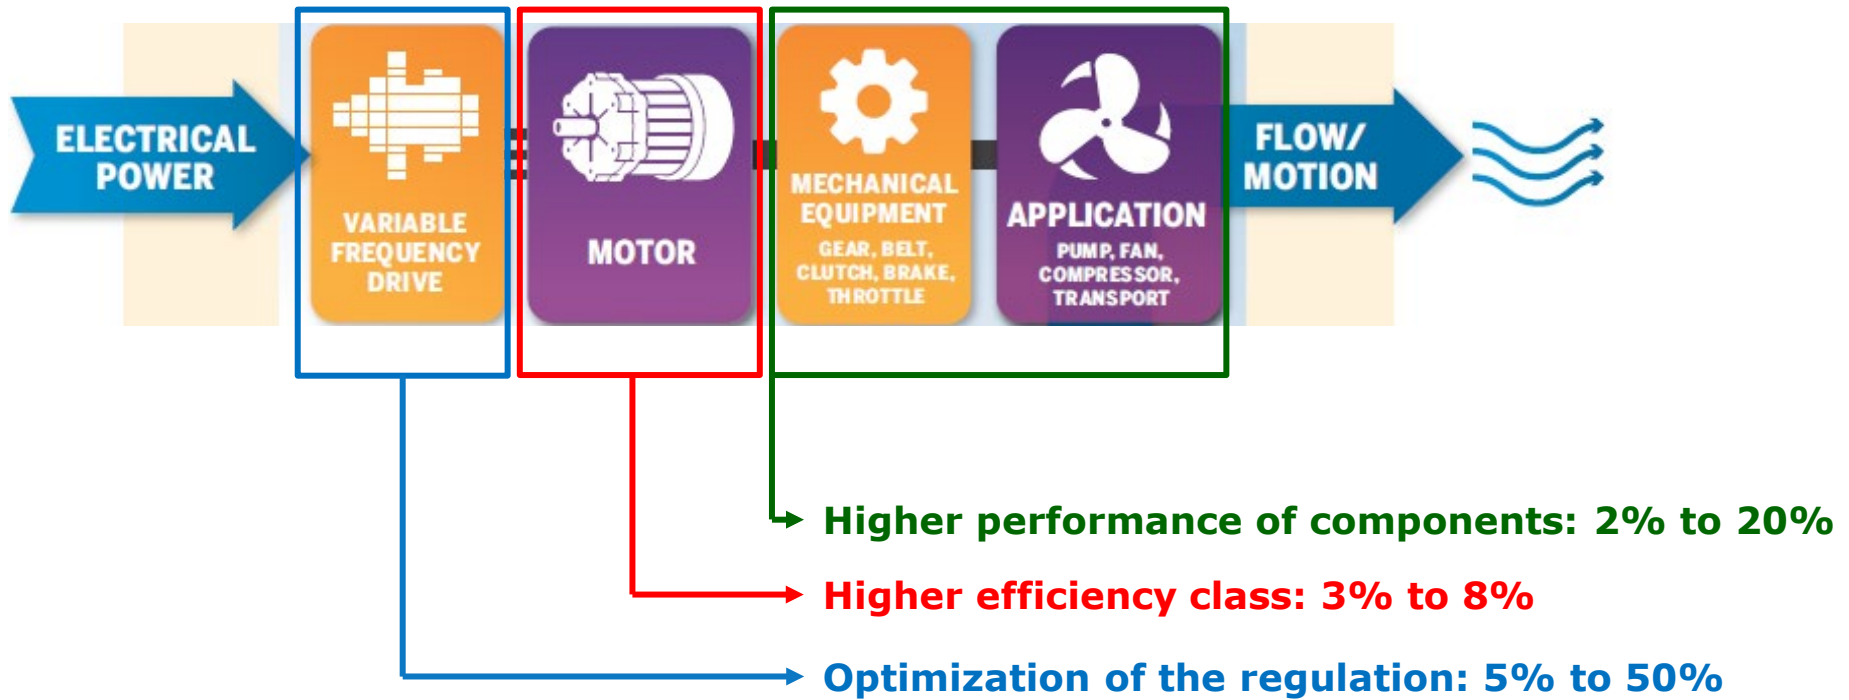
ELECTRICAL POWER

VARIABLE FREQUENCY DRIVE

MOTOR

MECHANICAL EQUIPMENT
GEAR, BELT, CLUTCH, BRAKE, THROTTLE

APPLICATION
PUMP, FAN, COMPRESSOR, TRANSPORT

FLOW/ MOTION

Higher performance of components: 2% to 20%

Higher efficiency class: 3% to 8%

Optimization of the regulation: 5% to 50%